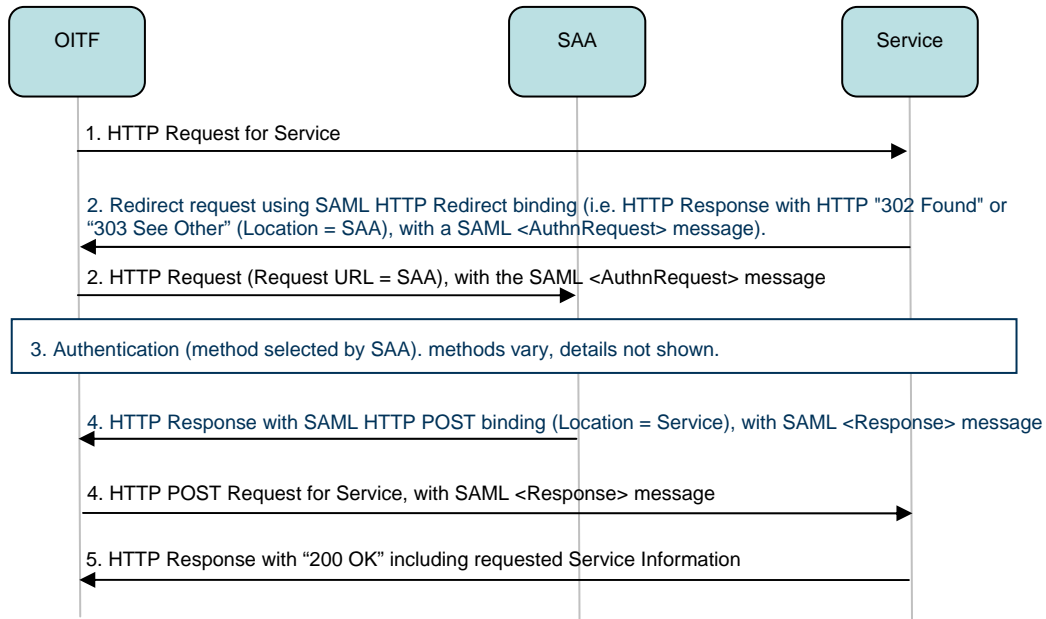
OITF

SAA

Service

1. HTTP Request for Service

2. Redirect request using SAML HTTP Redirect binding (i.e. HTTP Response with HTTP "302 Found" or "303 See Other" (Location = SAA), with a SAML <AuthnRequest> message).

2. HTTP Request (Request URL = SAA), with the SAML <AuthnRequest> message

3. Authentication (method selected by SAA). methods vary, details not shown.

4. HTTP Response with SAML HTTP POST binding (Location = Service), with SAML <Response> message

4. HTTP POST Request for Service, with SAML <Response> message

5. HTTP Response with "200 OK" including requested Service Information